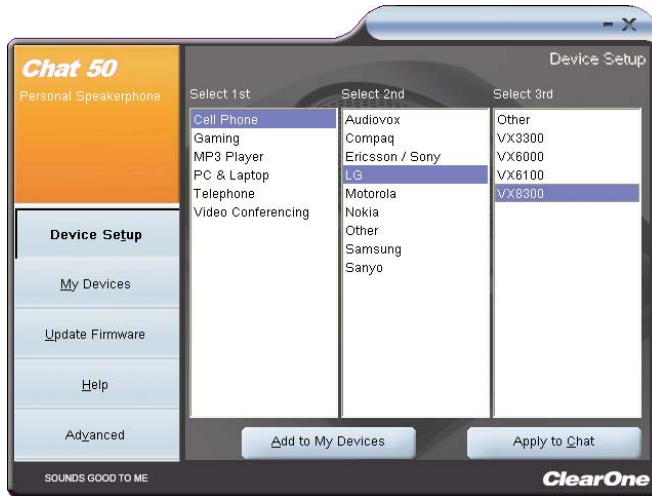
- X

Chat 50
Personal Speakerphone

Device Setup

Select 1st
Cell Phone
Gaming
MP3 Player
PC & Laptop
Telephone
Video Conferencing

Select 2nd
Audiovox
Compaq
Ericsson / Sony
LG
Motorola
Nokia
Other
Samsung
Sanyo

Select 3rd
Other
VX3300
VX6000
VX6100
VX8300

Device Setup
My Devices
Update Firmware
Help
Advanced

Add to My Devices
Apply to Chat

SOUNDS GOOD TO ME
ClearOne